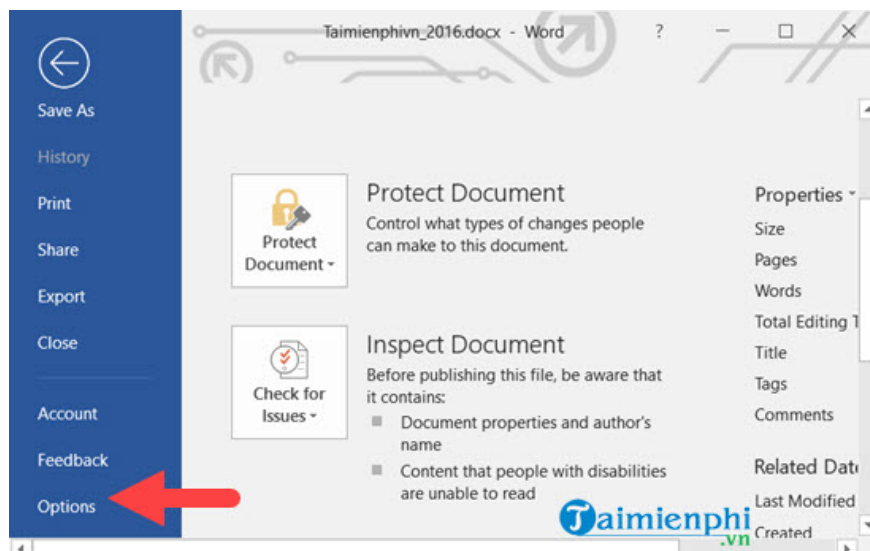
Save As

History

Print

Share

Export

Close

Account

Feedback

Options

Taimienphivn_2016.docx - Word

?

Protect Document

Protect Document

Control what types of changes people can make to this document.

Check for Issues

Inspect Document

Before publishing this file, be aware that it contains:

Document properties and author's name

Content that people with disabilities are unable to read

Properties

Size

Pages

Words

Total Editing T

Title

Tags

Comments

Related Date

Last Modified

Created

Taimienphi .vn